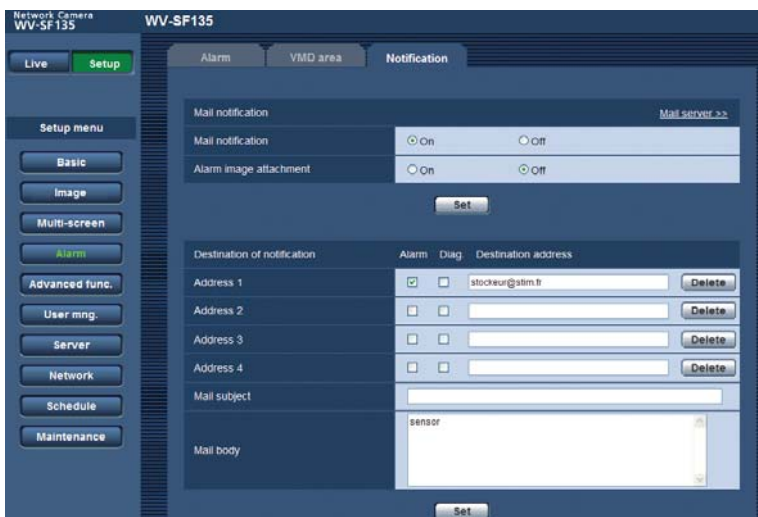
Network Camera
WV-SF135

WV-SF135

Live Setup

Setup menu

Basic

Image

Multi-screen

Alarm

Advanced func.

User mng.

Server

Network

Schedule

Maintenance

Alarm VMD area Notification

| Mail notification | | Mail server >> |
|---|---|---|
| Mail notification | On | Off |
| Alarm image attachment | On | Off |

Set

| Destination of notification | Alarm | Diag. | Destination address | |
|---|---|---|---|---|
| Address 1 | ☑ | ☐ | stockeur@stim.fr | Delete |
| Address 2 | ☐ | ☐ | | Delete |
| Address 3 | ☐ | ☐ | | Delete |
| Address 4 | ☐ | ☐ | | Delete |
| Mail subject | | | | |
| Mail body | sensor | | | |

Set